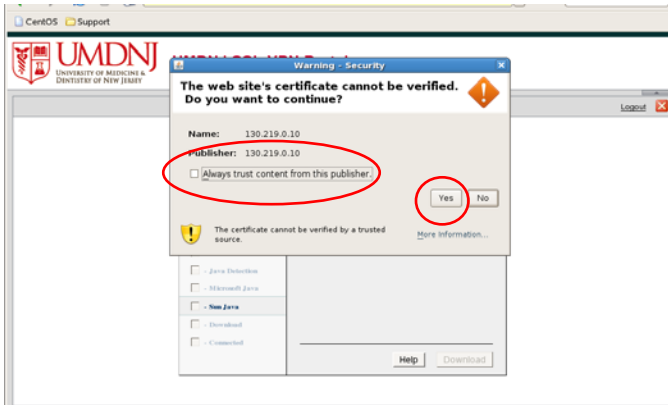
CentOS Support

UMDNJ
UNIVERSITY OF MEDICINE & DENTISTRY OF NEW JERSEY

UMDNJ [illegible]

Logout

Warning - Security

The web site's certificate cannot be verified. Do you want to continue?

Name: 130.219.0.10

Publisher: 130.219.0.10

Always trust content from this publisher.

Yes

No

The certificate cannot be verified by a trusted source.

More Information...

- Java Detection

- Microsoft Java

- Sun Java

- Download

- Connected

Help

Download